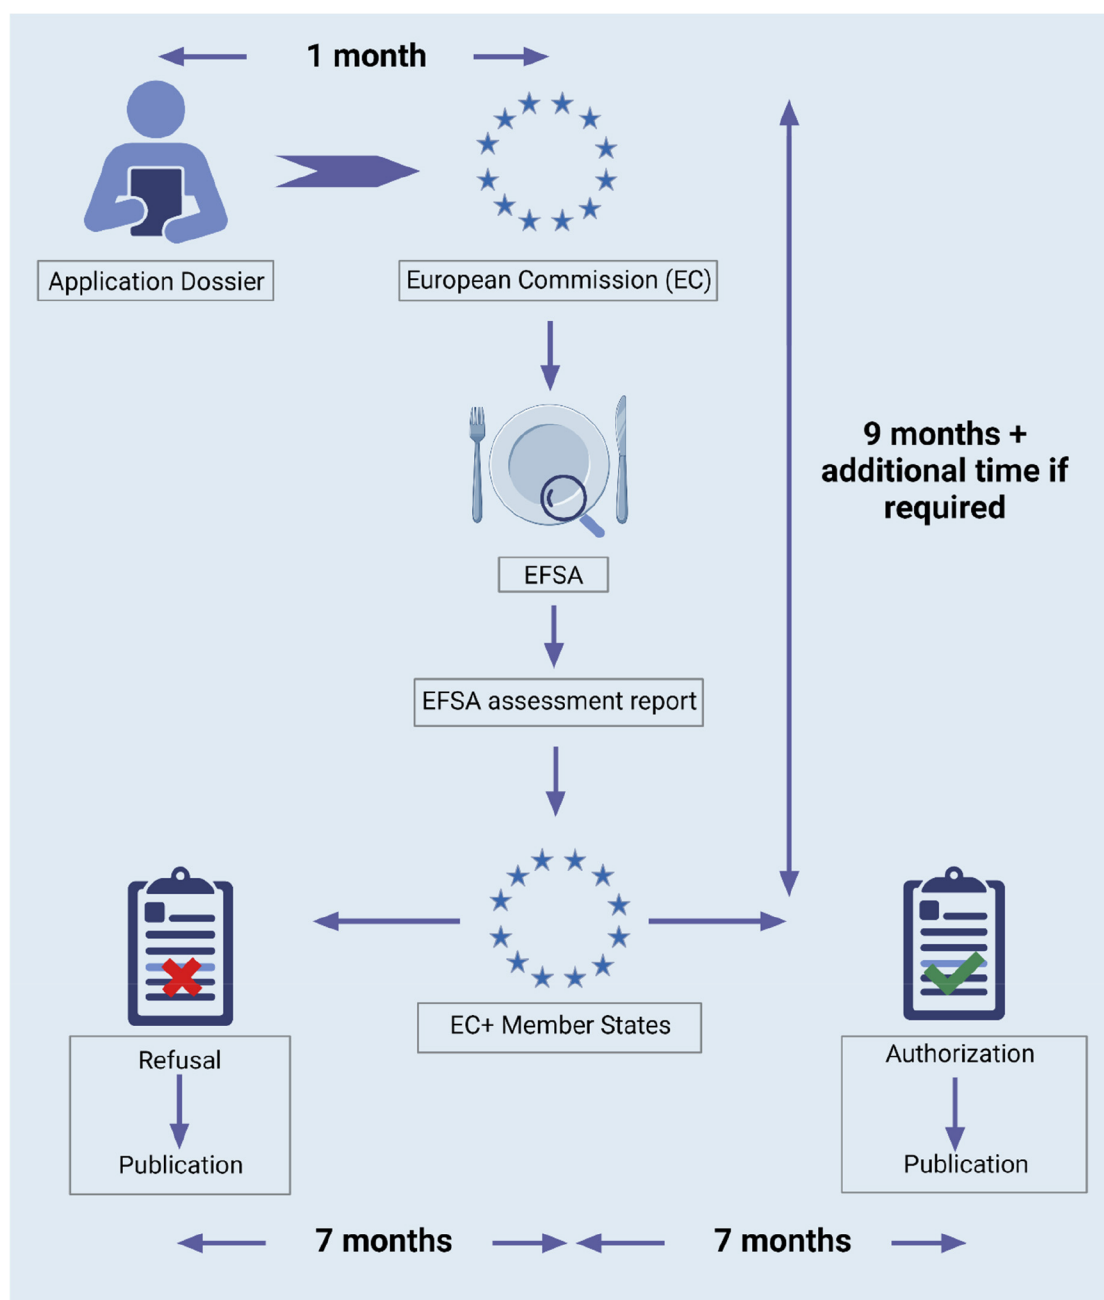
1 month

Application Dossier

European Commission (EC)

9 months + additional time if required

EFSA

EFSA assessment report

Refusal

Publication

EC+ Member States

Authorization

Publication

7 months

7 months